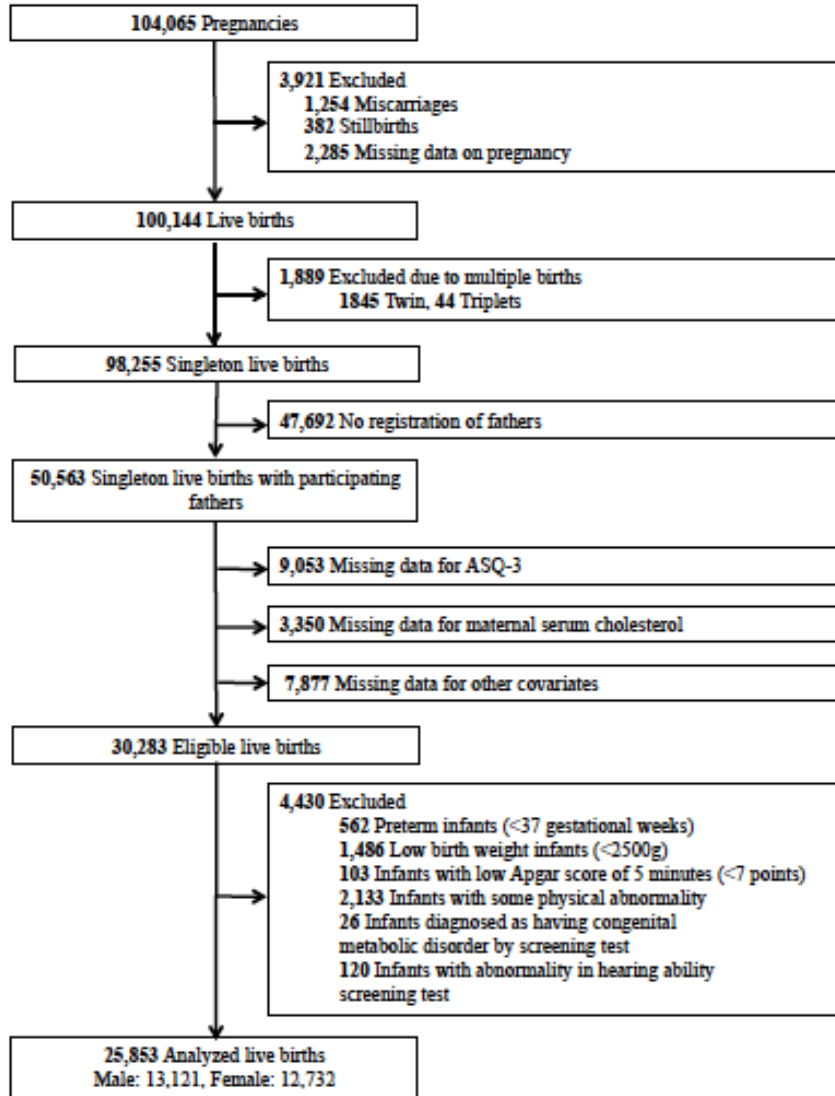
104,065 Pregnancies

3,921 Excluded
1,254 Miscarriages
382 Stillbirths
2,285 Missing data on pregnancy

100,144 Live births

1,889 Excluded due to multiple births
1845 Twin, 44 Triplets

98,255 Singleton live births

47,692 No registration of fathers

50,563 Singleton live births with participating fathers

9,053 Missing data for ASQ-3

3,350 Missing data for maternal serum cholesterol

7,877 Missing data for other covariates

30,283 Eligible live births

4,430 Excluded
562 Preterm infants (<37 gestational weeks)
1,486 Low birth weight infants (<2500g)
103 Infants with low Apgar score of 5 minutes (<7 points)
2,133 Infants with some physical abnormality
26 Infants diagnosed as having congenital metabolic disorder by screening test
120 Infants with abnormality in hearing ability screening test

25,853 Analyzed live births
Male: 13,121, Female: 12,732